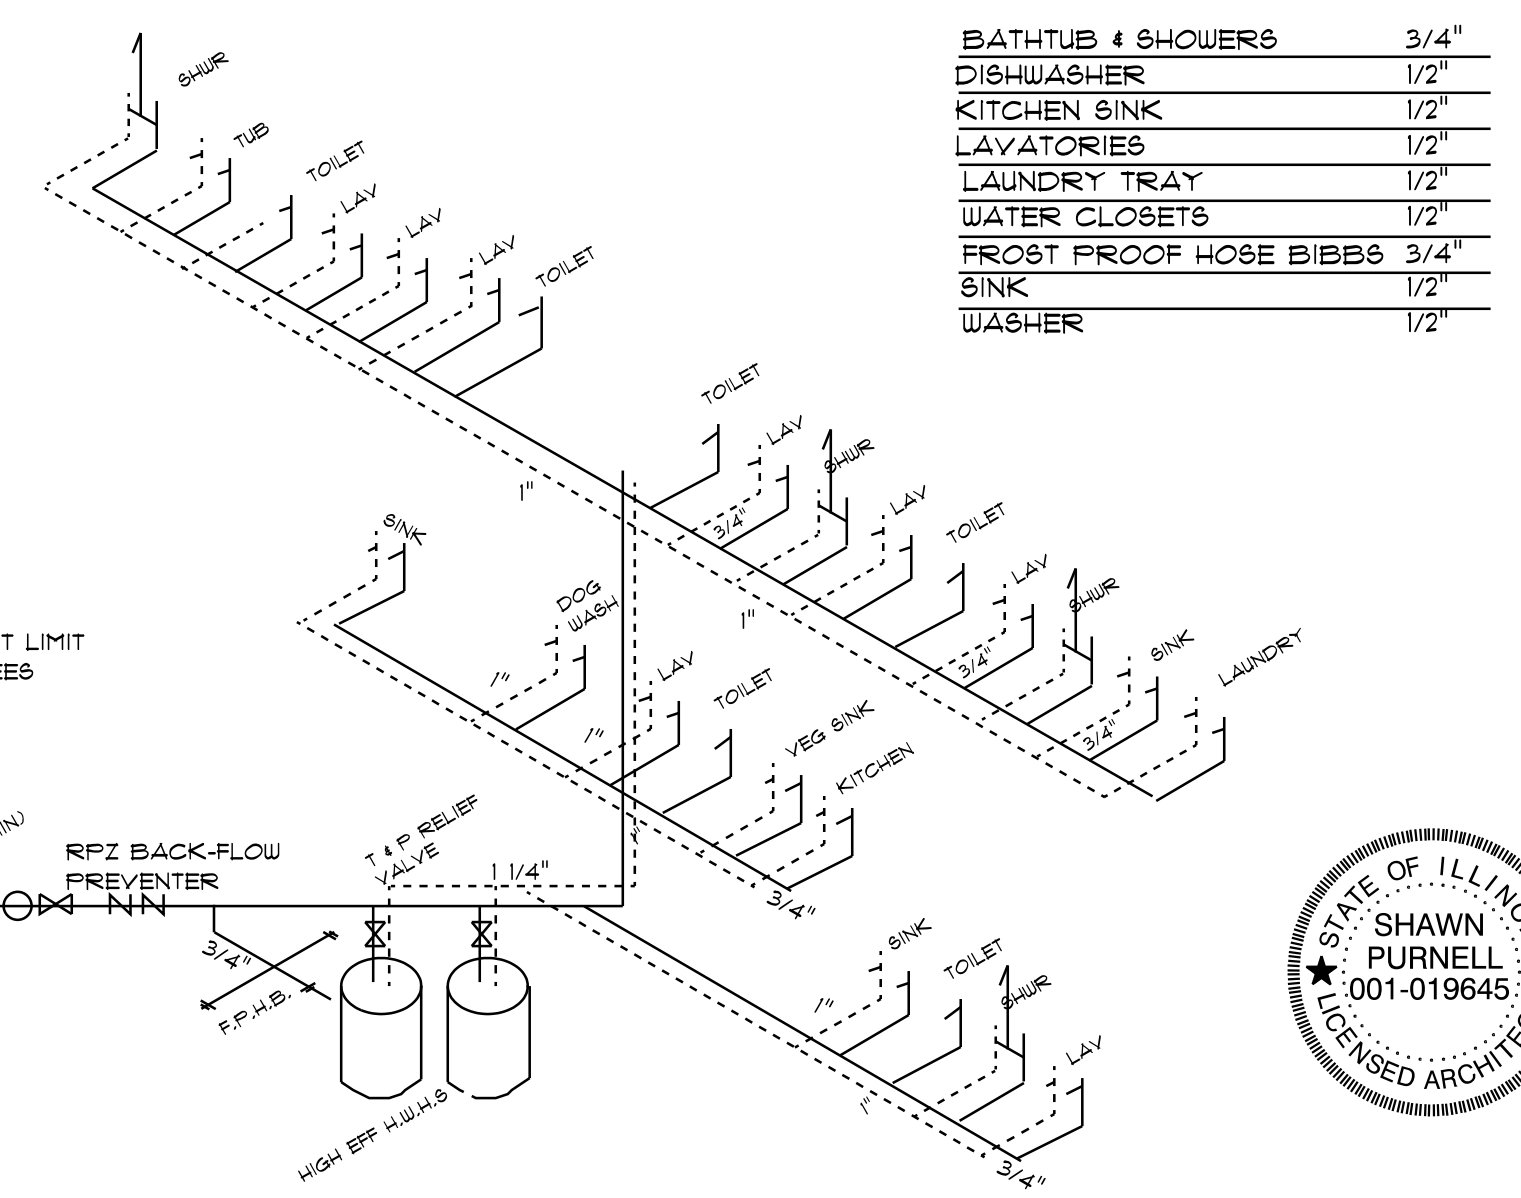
| BATHTUB & SHOWERS | 3/4" |
|---|---|
| DISHWASHER | 1/2" |
| KITCHEN SINK | 1/2" |
| LAVATORIES | 1/2" |
| LAUNDRY TRAY | 1/2" |
| WATER CLOSETS | 1/2" |
| FROST PROOF HOSE BIBBS | 3/4" |
| SINK | 1/2" |
| WASHER | 1/2" |

SHWR
TUB
TOILET
LAV
LAV
LAV
TOILET
TOILET
LAV
SHWR
LAV
TOILET
LAV
SHWR
SINK
LAUNDRY
1"
3/4"
1"
3/4"
3/4"
SINK
DOG WASH
LAV
TOILET
VEG SINK
KITCHEN
1"
1"
1"
3/4"
T LIMIT
ES
IN)
RPZ BACK-FLOW PREVENTER
T & P RELIEF VALVE
1 1/4"
3/4"
F.P.H.B.
HIGH EFF H.W.H.S
SINK
TOILET
SHWR
LAV
1"
1"
3/4"

STATE OF ILLIN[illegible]
SHAWN
PURNELL
001-019645
LICENSED ARCHIT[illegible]